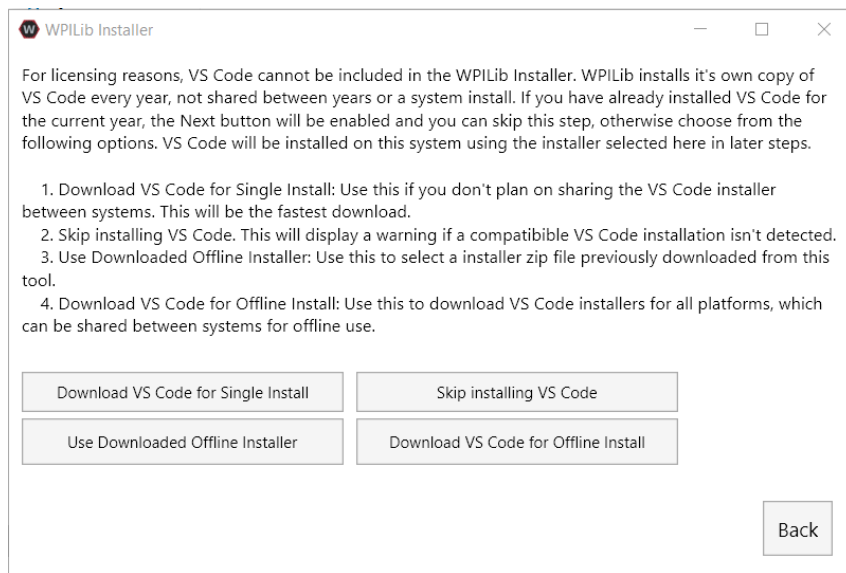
WPILib Installer

For licensing reasons, VS Code cannot be included in the WPILib Installer. WPILib installs it's own copy of VS Code every year, not shared between years or a system install. If you have already installed VS Code for the current year, the Next button will be enabled and you can skip this step, otherwise choose from the following options. VS Code will be installed on this system using the installer selected here in later steps.

1. Download VS Code for Single Install: Use this if you don't plan on sharing the VS Code installer between systems. This will be the fastest download.
2. Skip installing VS Code. This will display a warning if a compatibible VS Code installation isn't detected.
3. Use Downloaded Offline Installer: Use this to select a installer zip file previously downloaded from this tool.
4. Download VS Code for Offline Install: Use this to download VS Code installers for all platforms, which can be shared between systems for offline use.

Download VS Code for Single Install

Skip installing VS Code

Use Downloaded Offline Installer

Download VS Code for Offline Install

Back